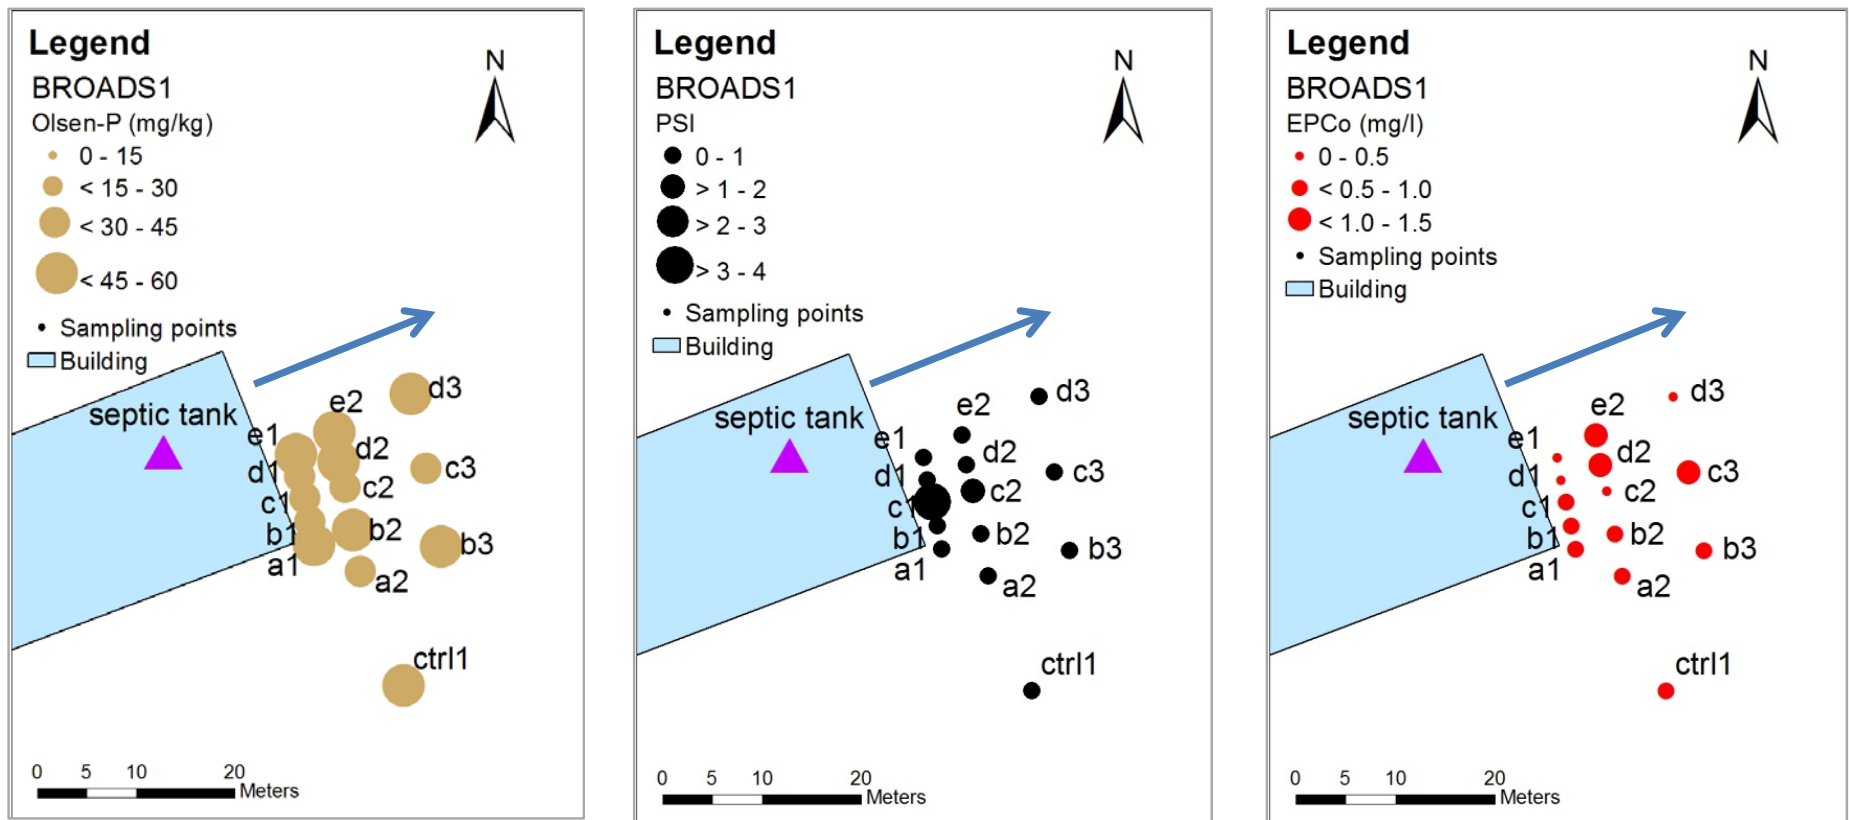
Legend
BROADS1
Olsen-P (mg/kg)
0 - 15
< 15 - 30
< 30 - 45
< 45 - 60
Sampling points
Building

N

septic tank
e1
d1
c1
b1
a1
e2
d2
c2
b2
a2
d3
c3
b3
ctrl1

0 5 10 20 Meters

Legend
BROADS1
PSI
0 - 1
> 1 - 2
> 2 - 3
> 3 - 4
Sampling points
Building

N

septic tank
e1
d1
c1
b1
a1
e2
d2
c2
b2
a2
d3
c3
b3
ctrl1

0 5 10 20 Meters

Legend
BROADS1
EPCo (mg/l)
0 - 0.5
< 0.5 - 1.0
< 1.0 - 1.5
Sampling points
Building

N

septic tank
e1
d1
c1
b1
a1
e2
d2
c2
b2
a2
d3
c3
b3
ctrl1

0 5 10 20 Meters